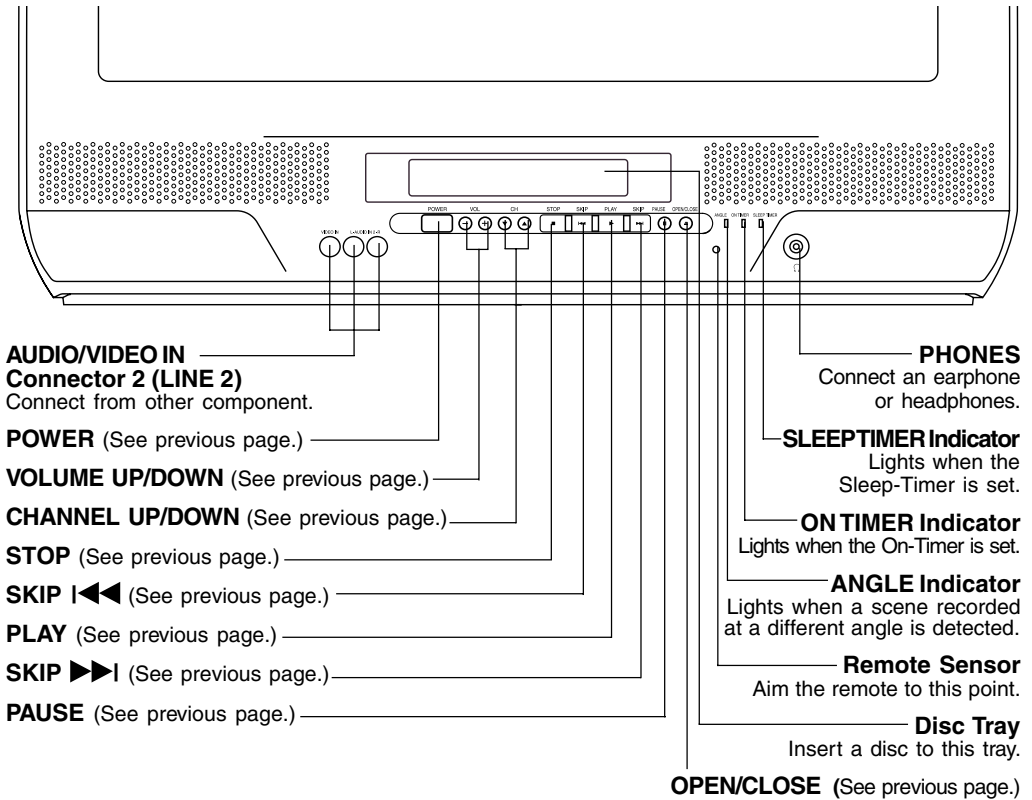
VIDEO IN L-AUDIO IN 2-R

POWER VOL CH STOP SKIP PLAY SKIP PAUSE OPEN/CLOSE

ANGLE ON TIMER SLEEP TIMER

AUDIO/VIDEO IN Connector 2 (LINE 2)
Connect from other component.

POWER (See previous page.)

VOLUME UP/DOWN (See previous page.)

CHANNEL UP/DOWN (See previous page.)

STOP (See previous page.)

SKIP I◀◀ (See previous page.)

PLAY (See previous page.)

SKIP ▶▶I (See previous page.)

PAUSE (See previous page.)

PHONES
Connect an earphone or headphones.

SLEEPTIMER Indicator
Lights when the Sleep-Timer is set.

ON TIMER Indicator
Lights when the On-Timer is set.

ANGLE Indicator
Lights when a scene recorded at a different angle is detected.

Remote Sensor
Aim the remote to this point.

Disc Tray
Insert a disc to this tray.

OPEN/CLOSE (See previous page.)